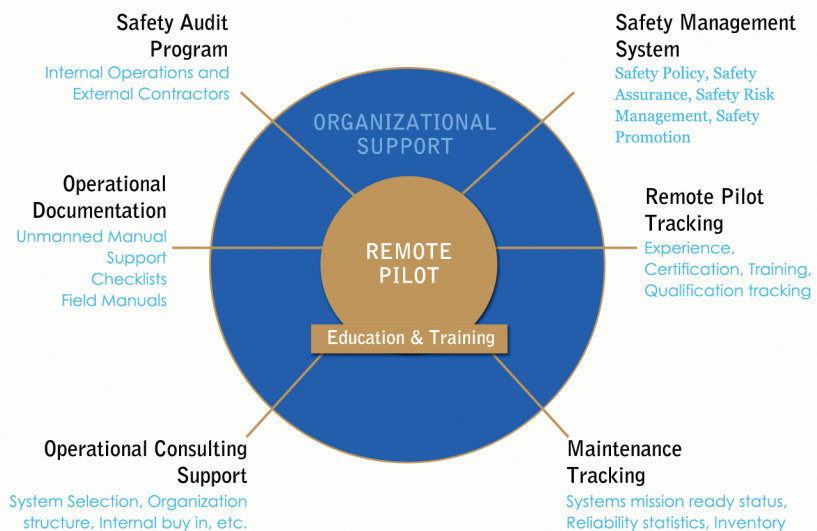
Safety Audit Program
Internal Operations and External Contractors

Safety Management System
Safety Policy, Safety Assurance, Safety Risk Management, Safety Promotion

ORGANIZATIONAL SUPPORT

Operational Documentation
Unmanned Manual Support Checklists Field Manuals

REMOTE PILOT

Remote Pilot Tracking
Experience, Certification, Training, Qualification tracking

Education & Training

Operational Consulting Support
System Selection, Organization structure, Internal buy in, etc.

Maintenance Tracking
Systems mission ready status, Reliability statistics, Inventory